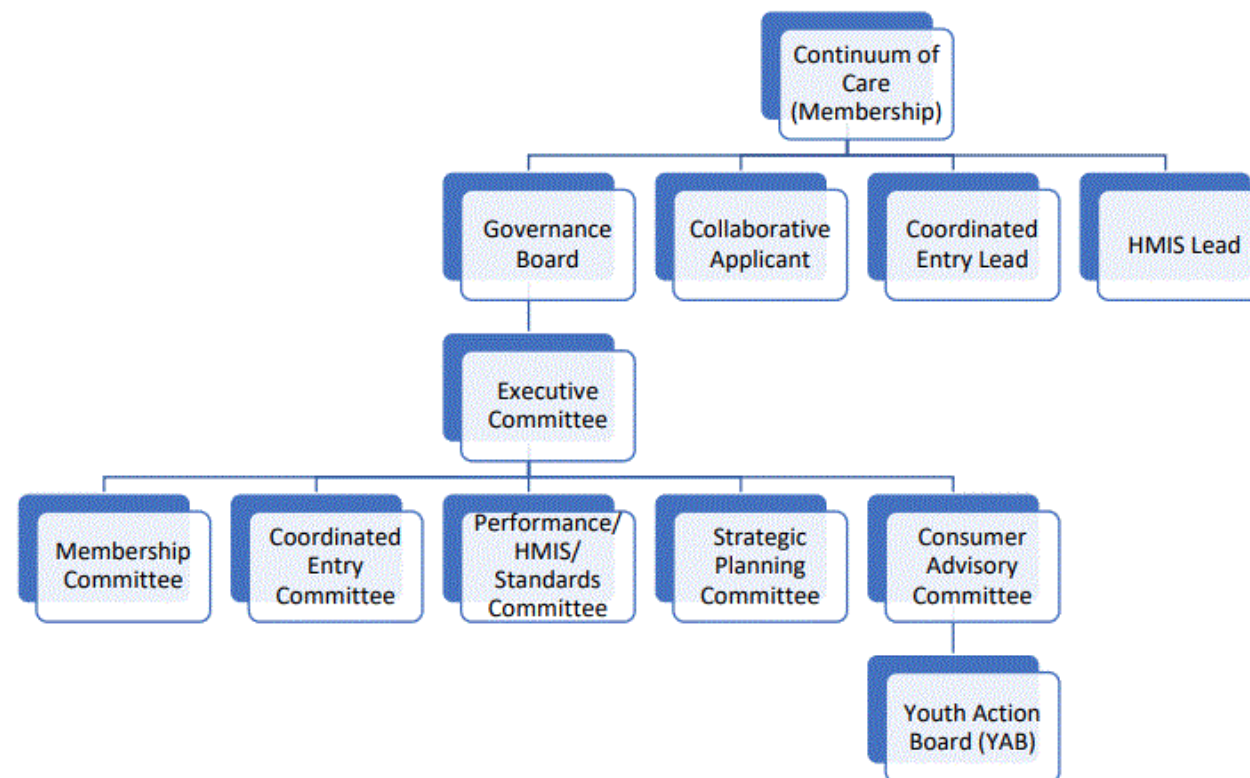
Continuum of Care (Membership)

Governance Board

Collaborative Applicant

Coordinated Entry Lead

HMIS Lead

Executive Committee

Membership Committee

Coordinated Entry Committee

Performance/ HMIS/ Standards Committee

Strategic Planning Committee

Consumer Advisory Committee

Youth Action Board (YAB)